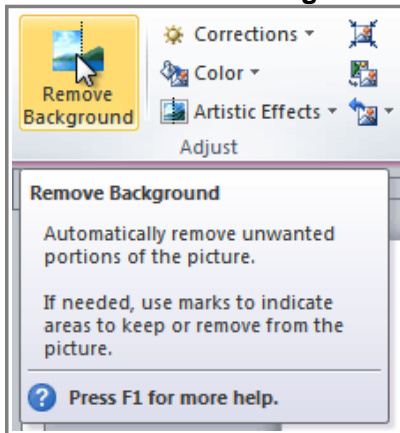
Remove Background

Corrections ▾

Color ▾

Artistic Effects ▾

Adjust

Remove Background

Automatically remove unwanted portions of the picture.

If needed, use marks to indicate areas to keep or remove from the picture.

Press F1 for more help.